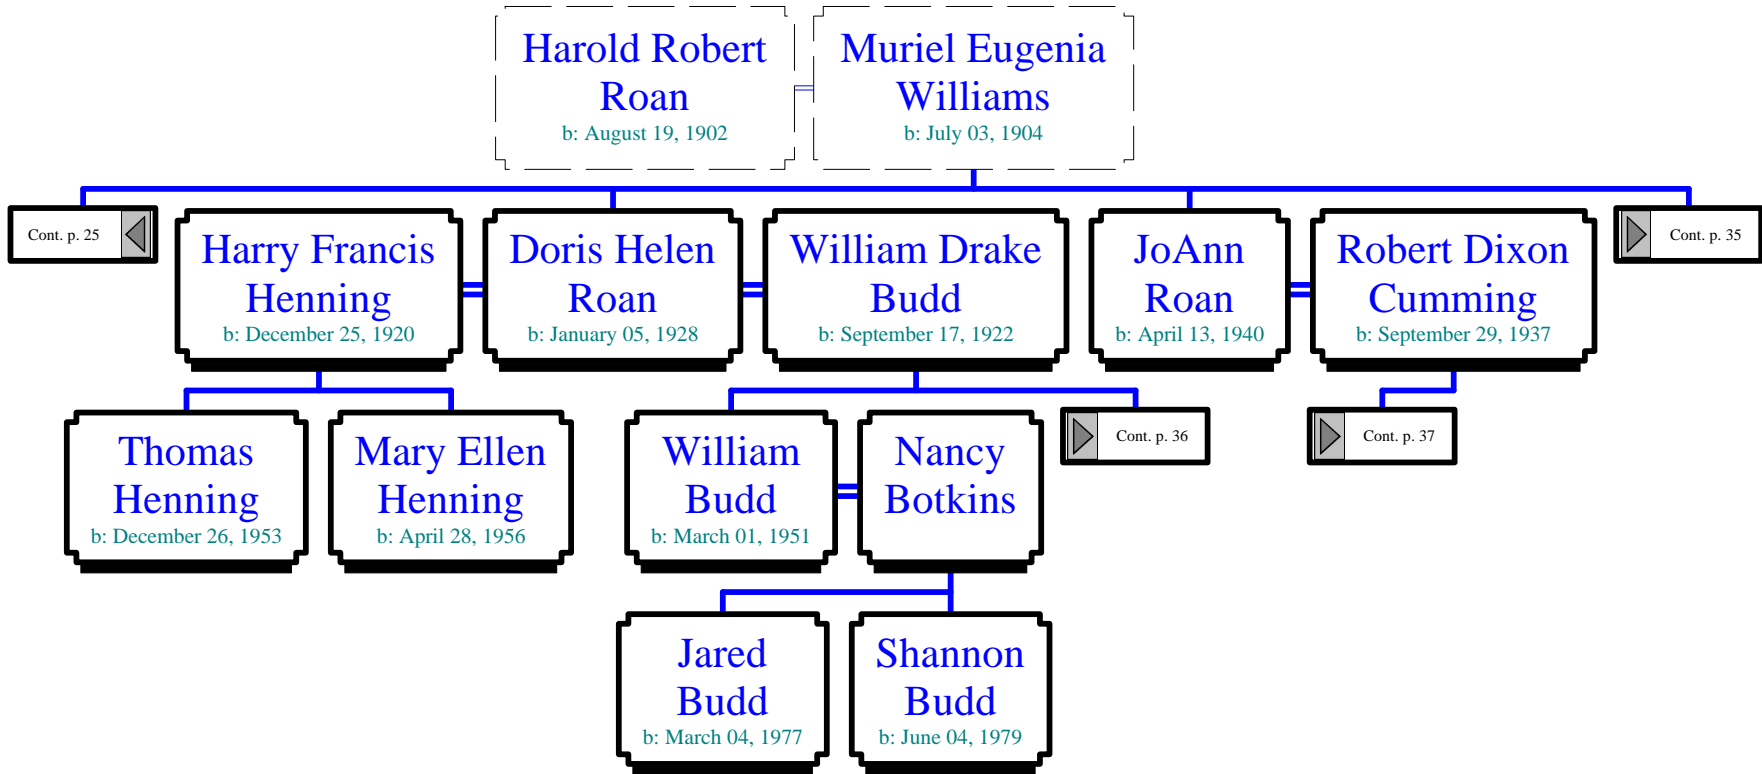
Harold Robert Roan
b: August 19, 1902

Muriel Eugenia Williams
b: July 03, 1904

Cont. p. 25

Harry Francis Henning
b: December 25, 1920

Doris Helen Roan
b: January 05, 1928

William Drake Budd
b: September 17, 1922

JoAnn Roan
b: April 13, 1940

Robert Dixon Cumming
b: September 29, 1937

Cont. p. 35

Thomas Henning
b: December 26, 1953

Mary Ellen Henning
b: April 28, 1956

William Budd
b: March 01, 1951

Nancy Botkins

Cont. p. 36

Cont. p. 37

Jared Budd
b: March 04, 1977

Shannon Budd
b: June 04, 1979